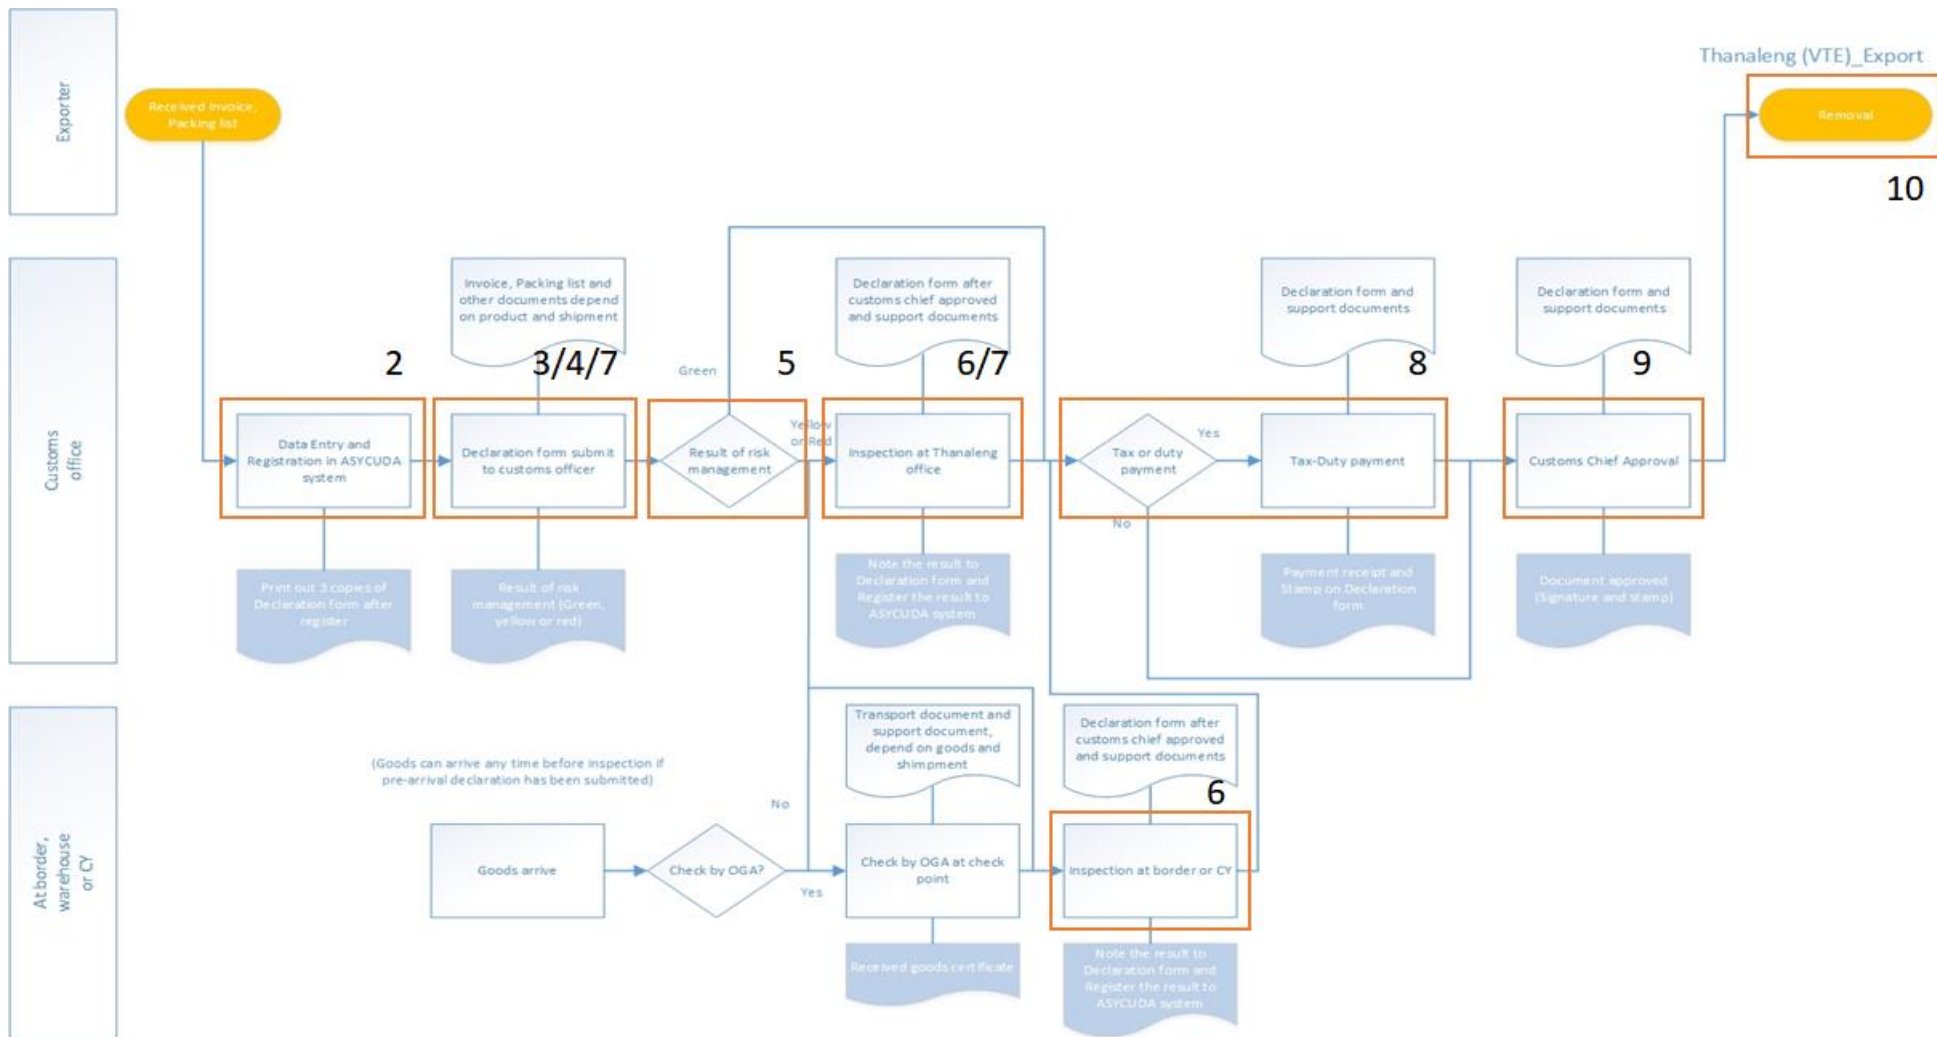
Thanaleng (VTE)_Export

Exporter

Received Invoice, Packing list

Removal

10

Customs office

Invoice, Packing list and other documents depend on product and shipment

Declaration form after customs chief approved and support documents

Declaration form and support documents

Declaration form and support documents

2

3/4/7

Green

5

6/7

8

9

Data Entry and Registration in ASYCUDA system

Declaration form submit to customs officer

Result of risk management

Yellow or Red

Inspection at Thanaleng office

Tax or duty payment

Yes

Tax-Duty payment

Customs Chief Approval

No

Print out 3 copies of Declaration form after register

Result of risk management (Green, yellow or red)

Note the result to Declaration form and Register the result to ASYCUDA system

Payment receipt and Stamp on Declaration form

Document approved (Signature and stamp)

At border, warehouse or CY

Transport document and support document, depend on goods and shimpment

Declaration form after customs chief approved and support documents

(Goods can arrive any time before inspection if pre-arrival declaration has been submitted)

No

6

Goods arrive

Check by OGA?

Yes

Check by OGA at check point

Inspection at border or CY

Received goods certificate

Note the result to Declaration form and Register the result to ASYCUDA system